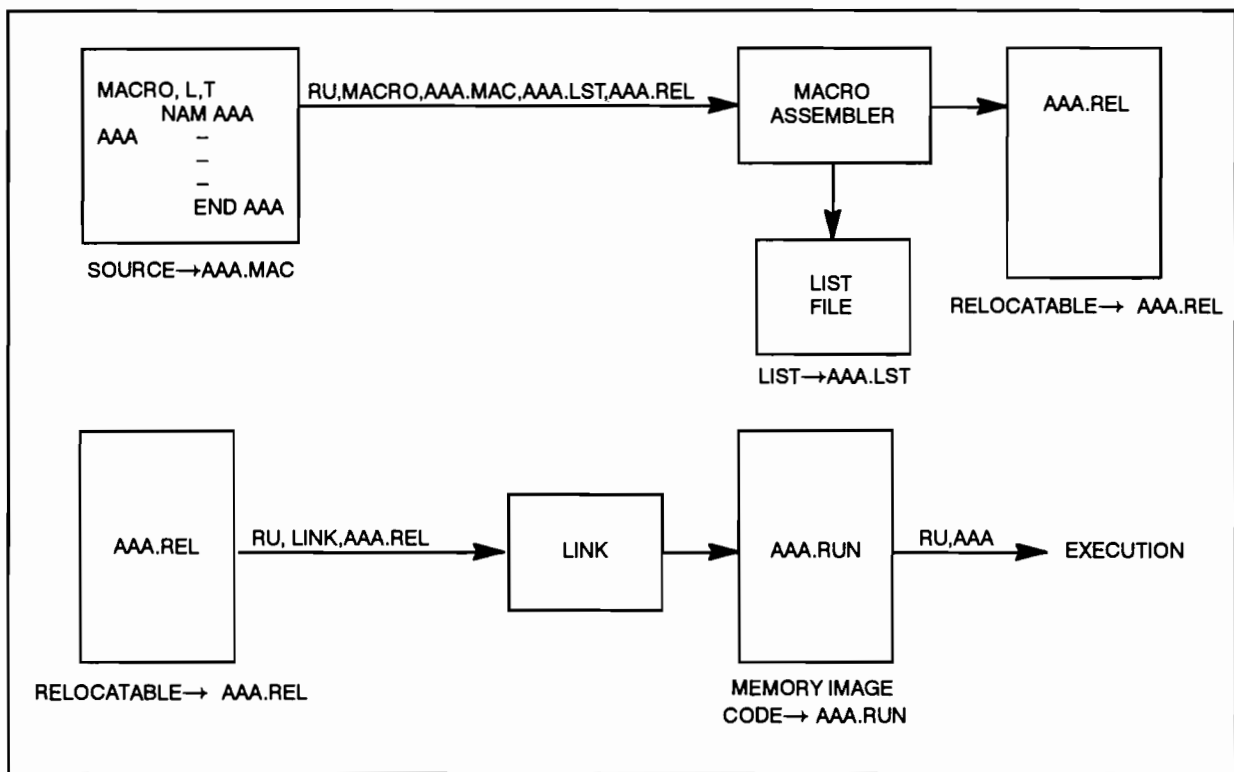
MACRO, L,T
NAM AAA
AAA –
–
–
END AAA

SOURCE→AAA.MAC

RU,MACRO,AAA.MAC,AAA.LST,AAA.REL

MACRO ASSEMBLER

AAA.REL

LIST FILE

LIST→AAA.LST

RELOCATABLE→ AAA.REL

AAA.REL

RU, LINK,AAA.REL

LINK

AAA.RUN

RU,AAA

EXECUTION

RELOCATABLE→ AAA.REL

MEMORY IMAGE CODE→ AAA.RUN